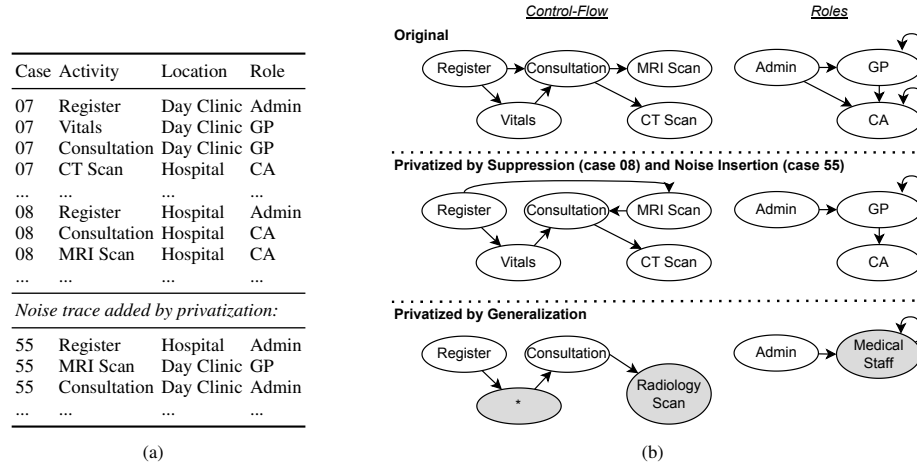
| Case | Activity | Location | Role |
|---|---|---|---|
| 07 | Register | Day Clinic | Admin |
| 07 | Vitals | Day Clinic | GP |
| 07 | Consultation | Day Clinic | GP |
| 07 | CT Scan | Hospital | CA |
| ... | ... | ... | ... |
| 08 | Register | Hospital | Admin |
| 08 | Consultation | Hospital | CA |
| 08 | MRI Scan | Hospital | CA |
| ... | ... | ... | ... |

*Noise trace added by privatization:*

| | | | |
|---|---|---|---|
| 55 | Register | Hospital | Admin |
| 55 | MRI Scan | Day Clinic | GP |
| 55 | Consultation | Day Clinic | Admin |
| ... | ... | ... | ... |

(a)

Control-Flow

Roles

Original

Register

Consultation

MRI Scan

Vitals

CT Scan

Admin

GP

CA

Privatized by Suppression (case 08) and Noise Insertion (case 55)

Register

Consultation

MRI Scan

Vitals

CT Scan

Admin

GP

CA

Privatized by Generalization

Register

Consultation

*

Radiology Scan

Admin

Medical Staff

(b)